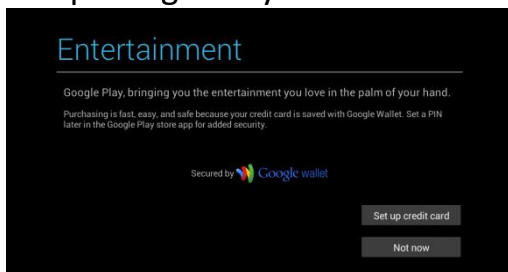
Entertainment

Google Play, bringing you the entertainment you love in the palm of your hand.

Purchasing is fast, easy, and safe because your credit card is saved with Google Wallet. Set a PIN later in the Google Play store app for added security.

Secured by Google wallet

Set up credit card

Not now